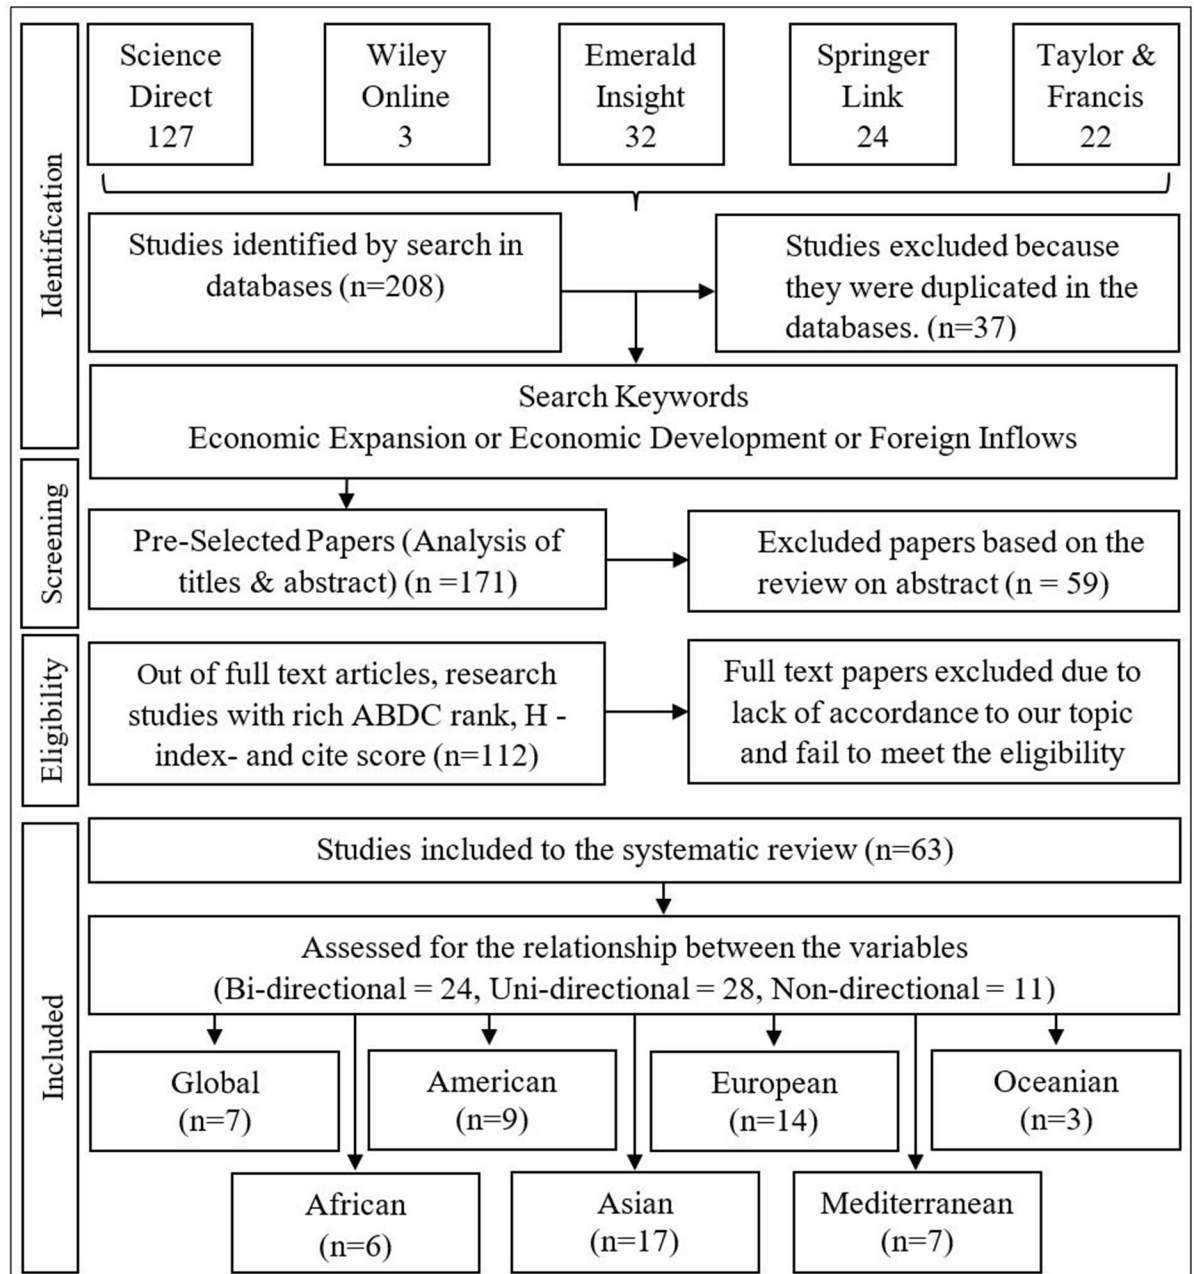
Identification

Science Direct 127

Wiley Online 3

Emerald Insight 32

Springer Link 24

Taylor & Francis 22

Studies identified by search in databases (n=208)

Studies excluded because they were duplicated in the databases. (n=37)

Search Keywords
Economic Expansion or Economic Development or Foreign Inflows

Screening

Pre-Selected Papers (Analysis of titles & abstract) (n =171)

Excluded papers based on the review on abstract (n = 59)

Eligibility

Out of full text articles, research studies with rich ABDC rank, H - index- and cite score (n=112)

Full text papers excluded due to lack of accordance to our topic and fail to meet the eligibility

Included

Studies included to the systematic review (n=63)

Assessed for the relationship between the variables
(Bi-directional = 24, Uni-directional = 28, Non-directional = 11)

Global (n=7)

American (n=9)

European (n=14)

Oceanian (n=3)

African (n=6)

Asian (n=17)

Mediterranean (n=7)